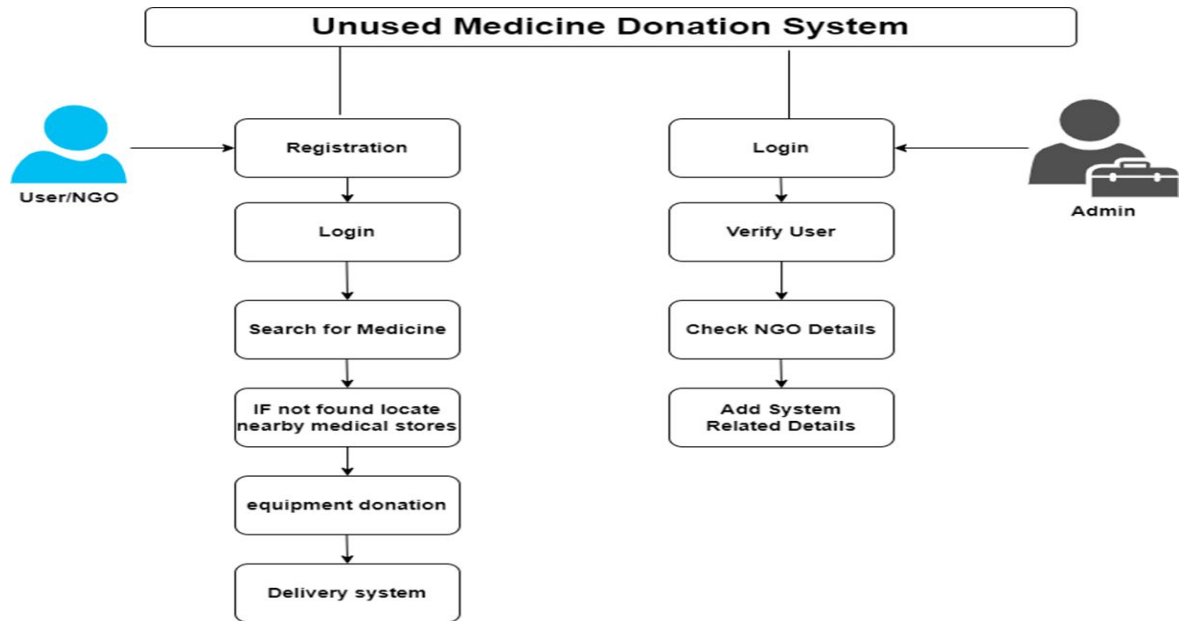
Unused Medicine Donation System

User/NGO

Registration

Login

Search for Medicine

IF not found locate nearby medical stores

equipment donation

Delivery system

Login

Verify User

Check NGO Details

Add System Related Details

Admin